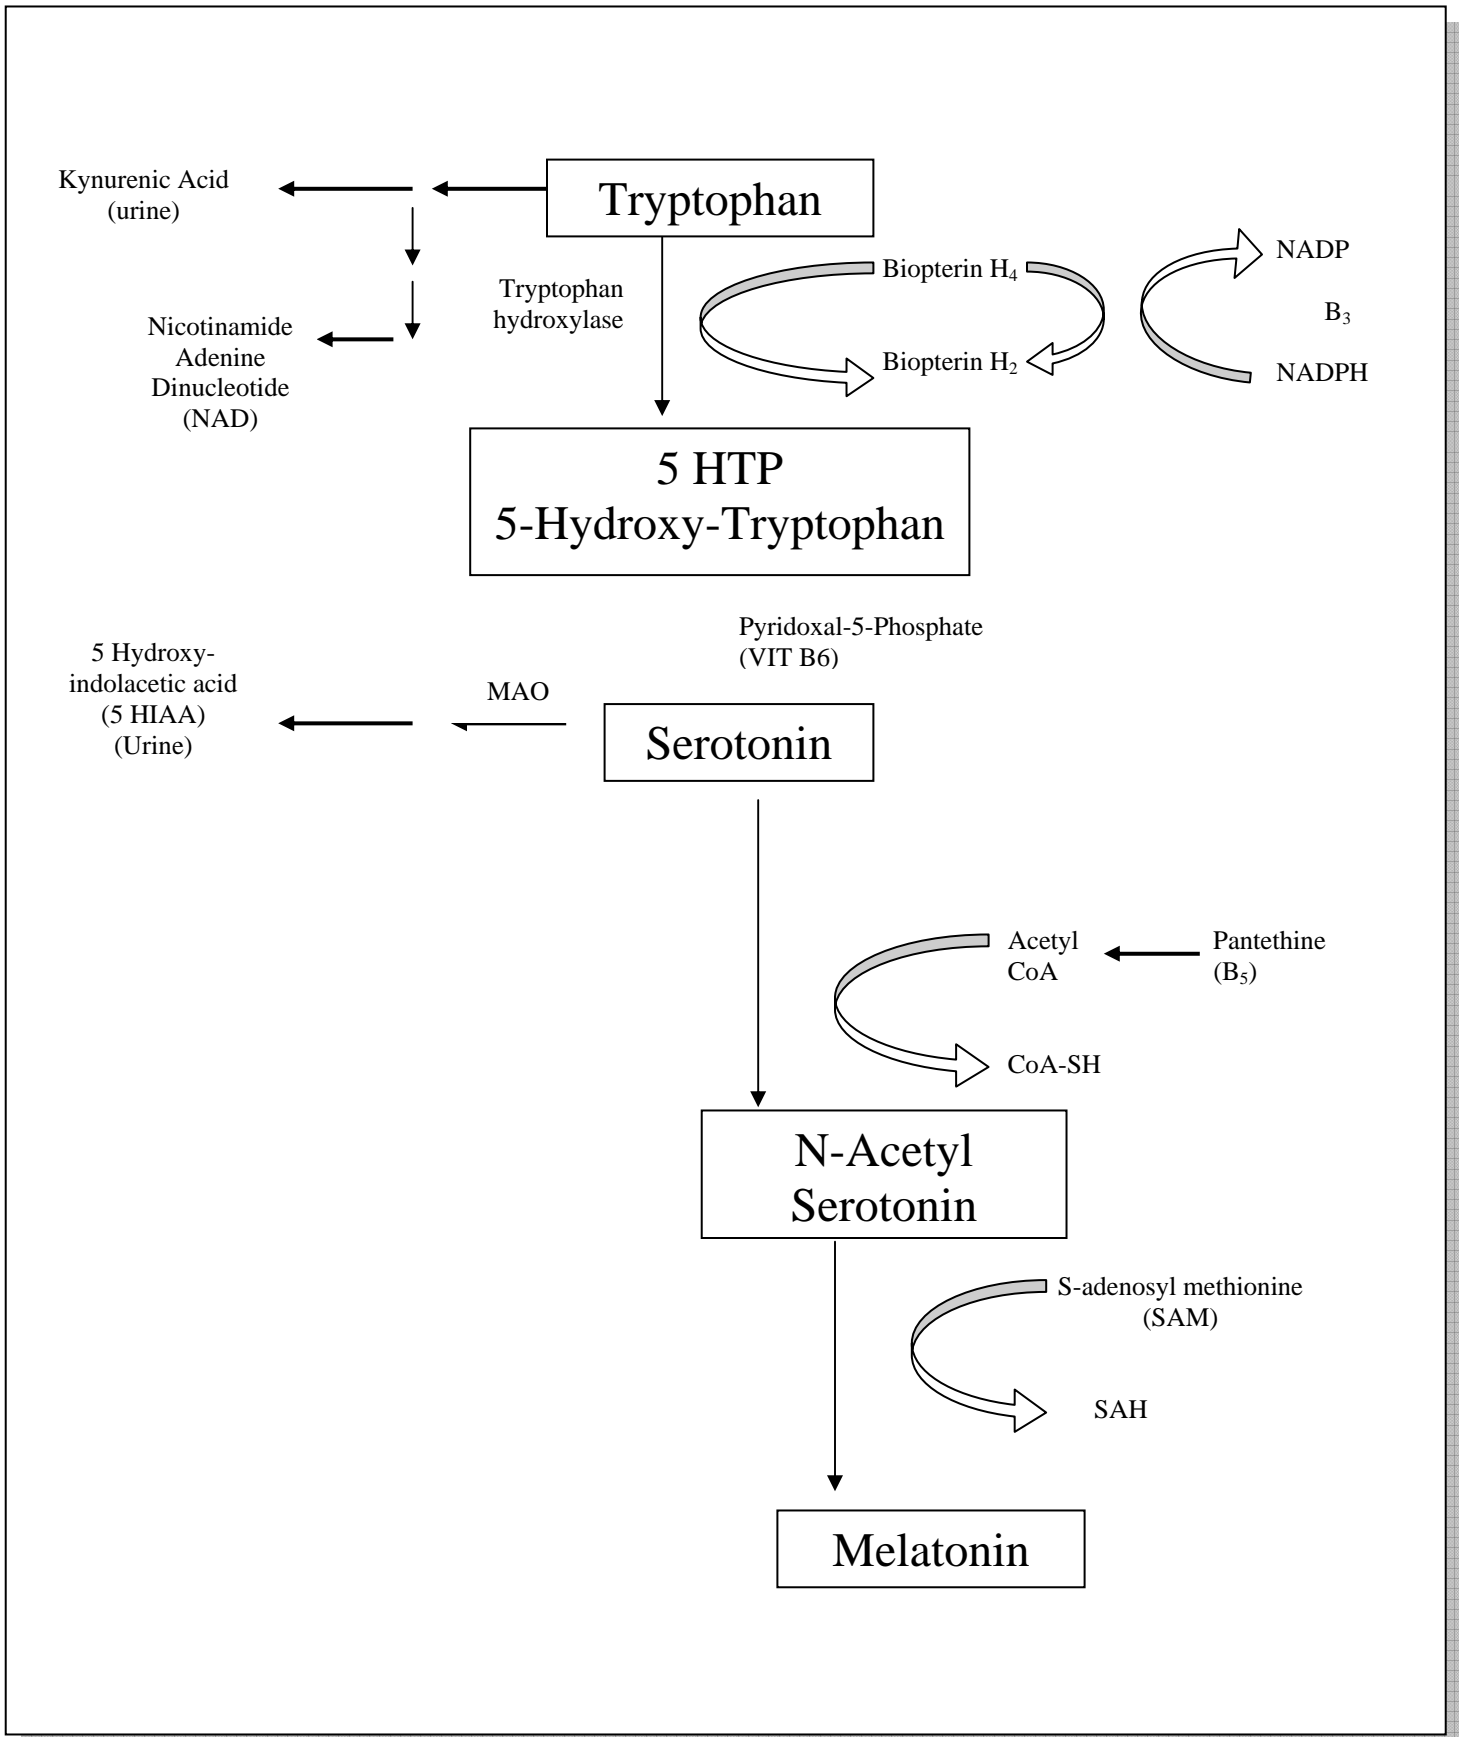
Kynurenic Acid
(urine)

Tryptophan

Tryptophan hydroxylase

Biopterin $H_4$

NADP

$B_3$

Nicotinamide Adenine Dinucleotide (NAD)

Biopterin $H_2$

NADPH

5 HTP
5-Hydroxy-Tryptophan

Pyridoxal-5-Phosphate
(VIT B6)

5 Hydroxy-indolacetic acid
(5 HIAA)
(Urine)

MAO

Serotonin

Acetyl CoA

Pantethine
($B_5$)

CoA-SH

N-Acetyl Serotonin

S-adenosyl methionine
(SAM)

SAH

Melatonin